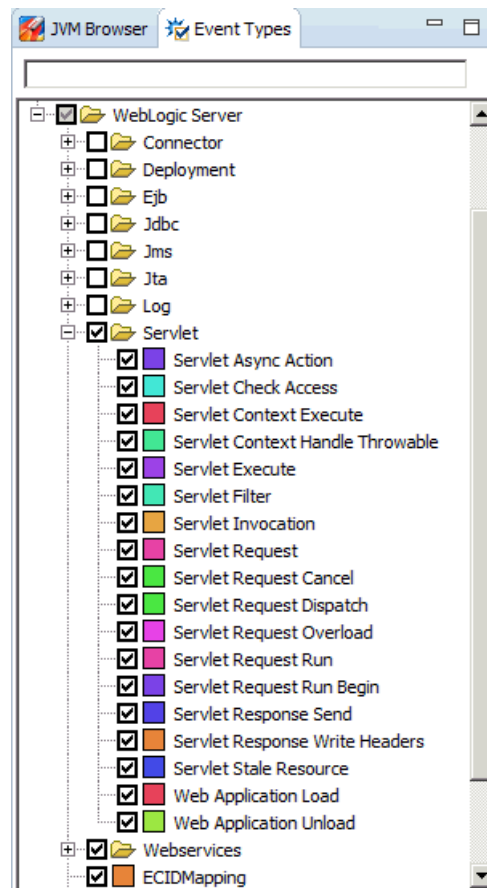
JVM Browser
Event Types

WebLogic Server
Connector
Deployment
Ejb
Jdbc
Jms
Jta
Log
Servlet
Servlet Async Action
Servlet Check Access
Servlet Context Execute
Servlet Context Handle Throwable
Servlet Execute
Servlet Filter
Servlet Invocation
Servlet Request
Servlet Request Cancel
Servlet Request Dispatch
Servlet Request Overload
Servlet Request Run
Servlet Request Run Begin
Servlet Response Send
Servlet Response Write Headers
Servlet Stale Resource
Web Application Load
Web Application Unload
Webservices
ECIDMapping